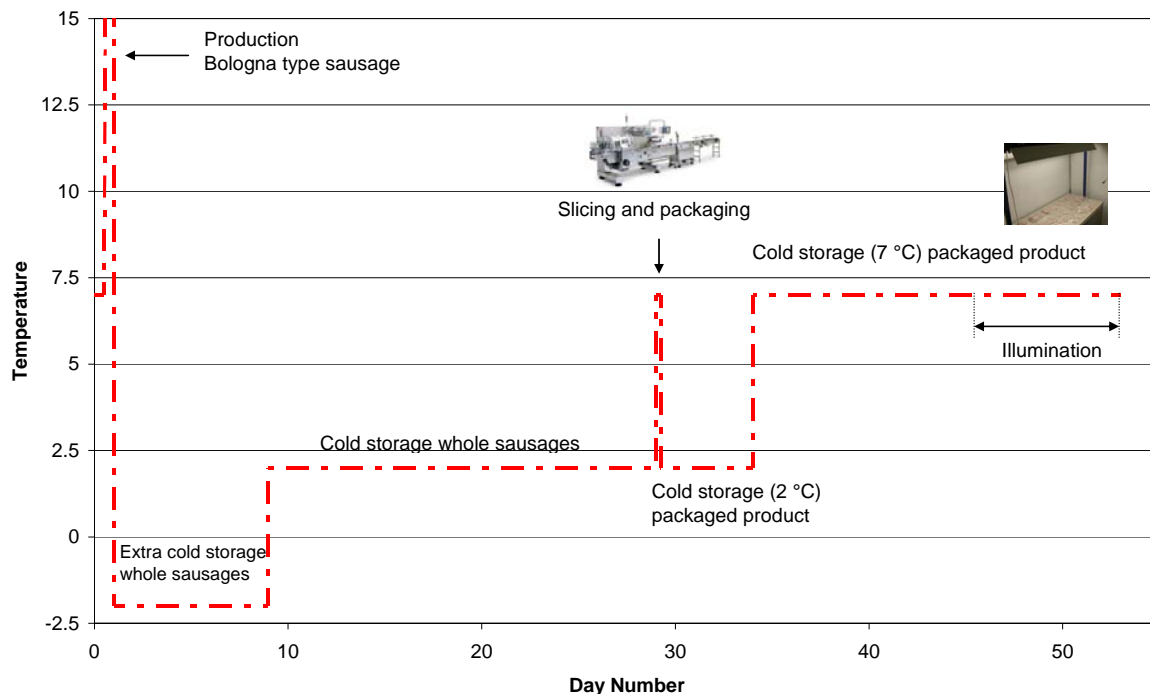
Production
Bologna type sausage

Slicing and packaging

Cold storage (7 °C) packaged product

Illumination

Cold storage whole sausages

Cold storage (2 °C) packaged product

Extra cold storage whole sausages

Temperature

15
12.5
10
7.5
5
2.5
0
-2.5

0
10
20
30
40
50

Day Number